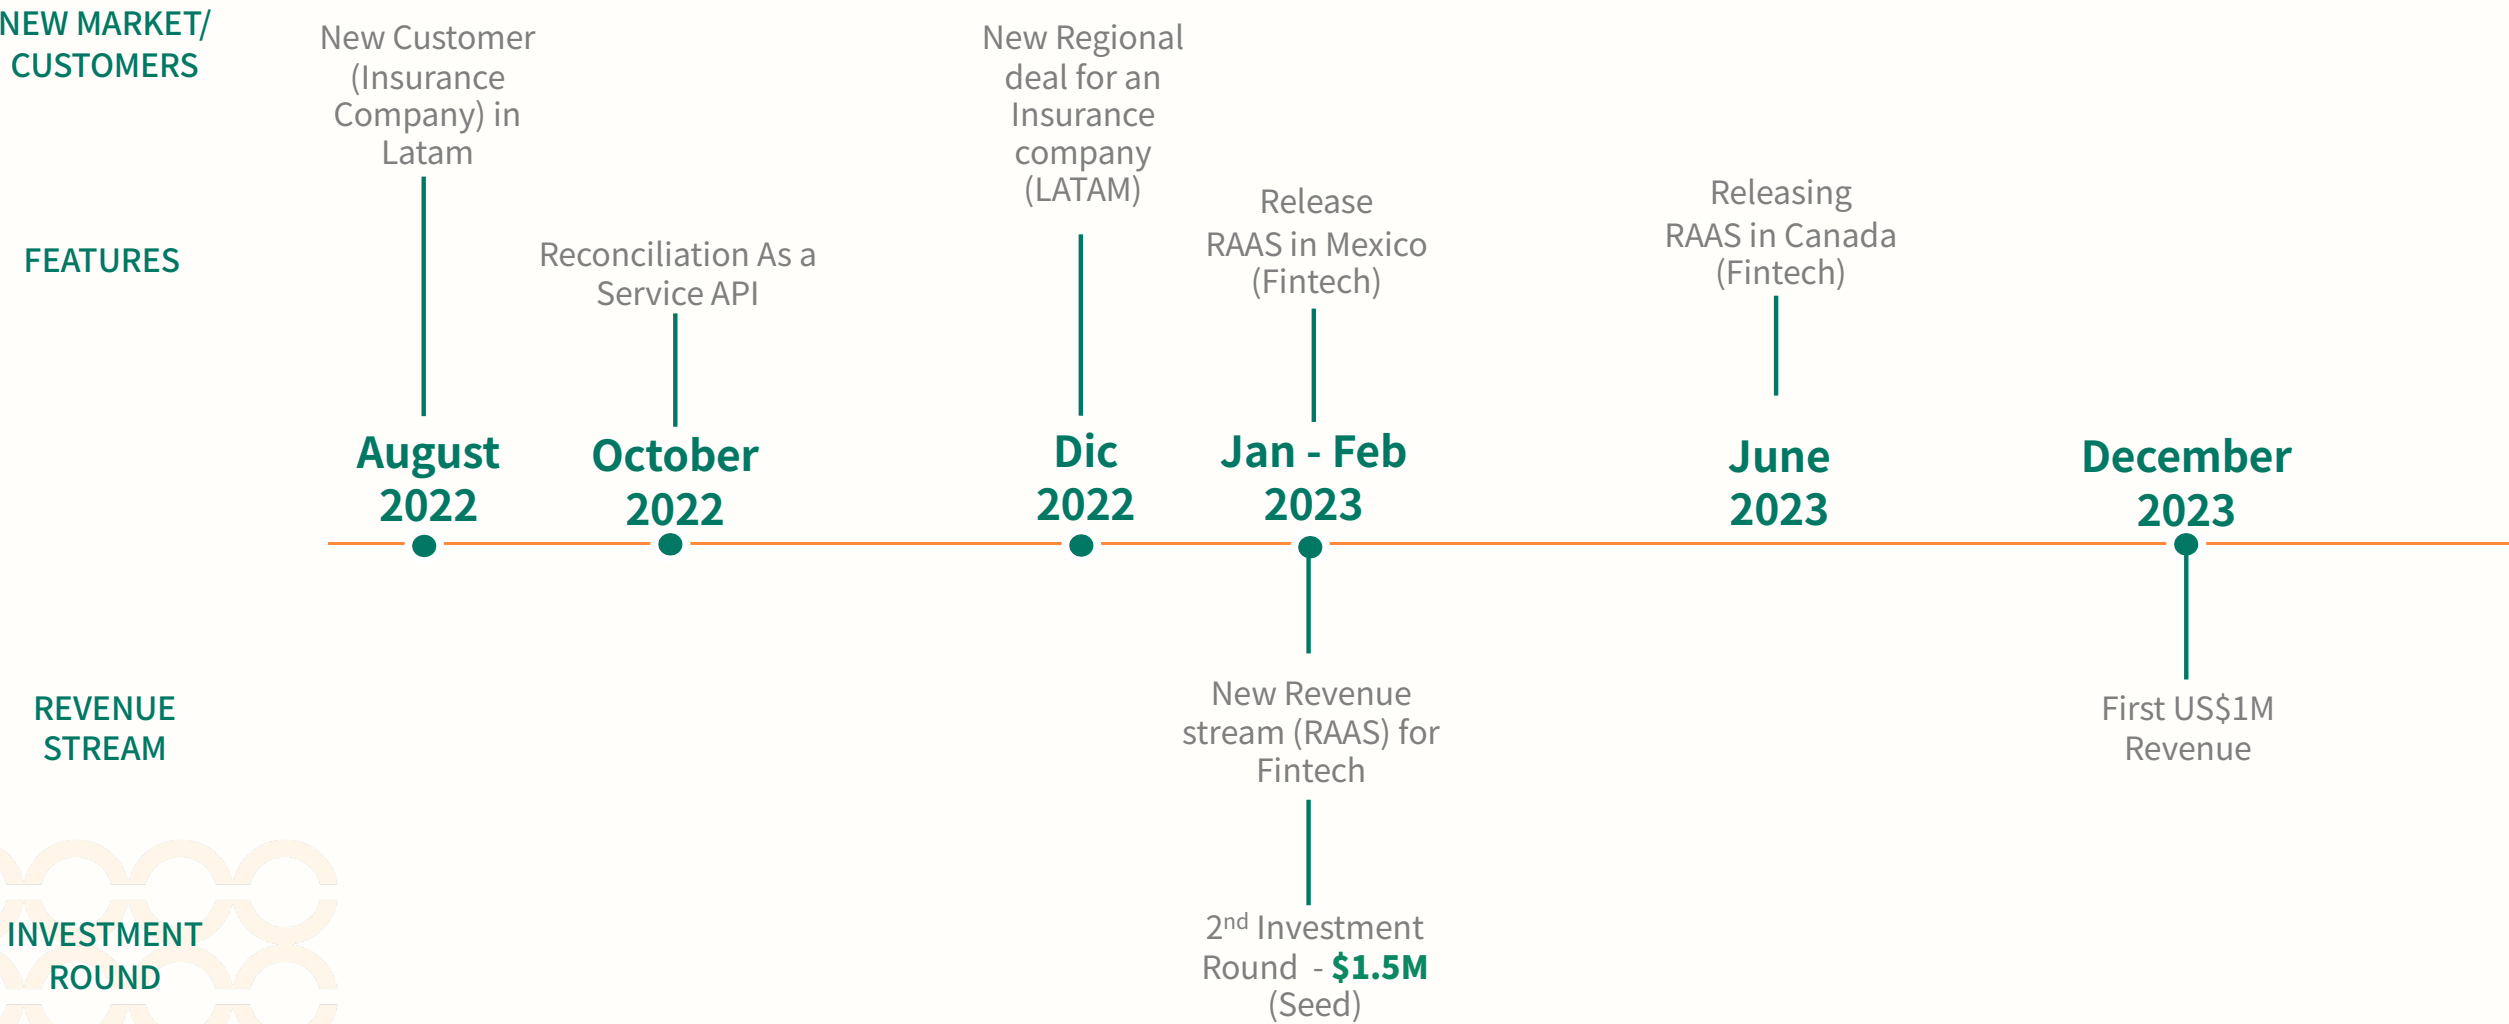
NEW MARKET/ CUSTOMERS

FEATURES

REVENUE STREAM

INVESTMENT ROUND

New Customer (Insurance Company) in Latam

Reconciliation As a Service API

New Regional deal for an Insurance company (LATAM)

Release RAAS in Mexico (Fintech)

Releasing RAAS in Canada (Fintech)

August 2022

October 2022

Dic 2022

Jan - Feb 2023

June 2023

December 2023

New Revenue stream (RAAS) for Fintech

First US$1M Revenue

2$^{nd}$ Investment Round - **$1.5M** (Seed)